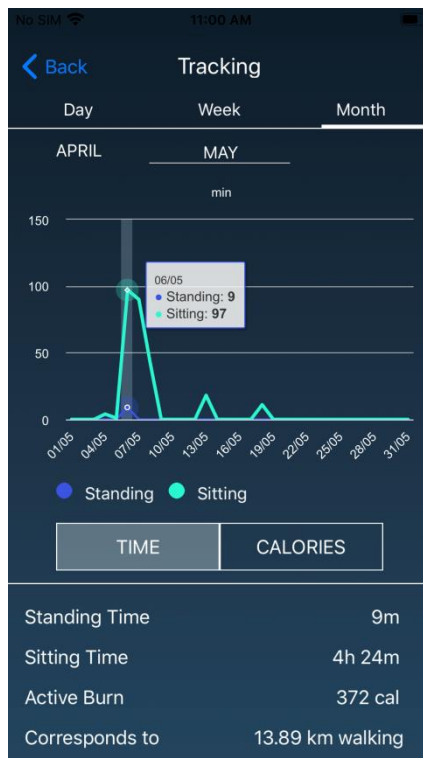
No SIM 11:00 AM

Back Tracking

Day Week Month

APRIL MAY

min

150
100
50
0

06/05
Standing: **9**
Sitting: **97**

01/05 04/05 07/05 10/05 13/05 16/05 19/05 22/05 25/05 28/05 31/05

Standing Sitting

TIME CALORIES

Standing Time 9m
Sitting Time 4h 24m
Active Burn 372 cal
Corresponds to 13.89 km walking